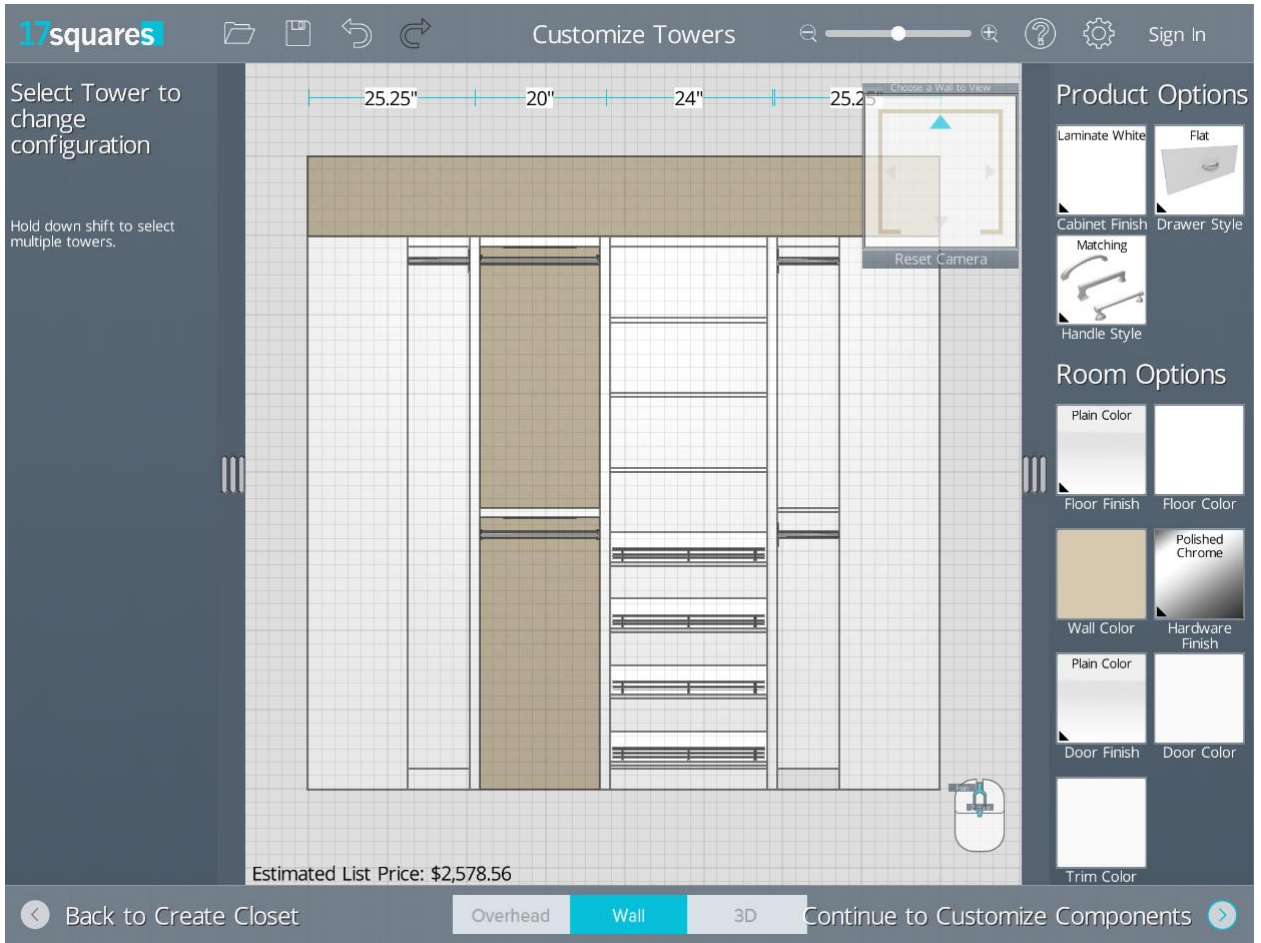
17squares

Customize Towers

Sign In

Select Tower to change configuration

Hold down shift to select multiple towers.

25.25"
20"
24"
25.25"

Choose a Wall to View

Reset Camera

Estimated List Price: $2,578.56

Product Options

Laminate White
Cabinet Finish

Flat
Drawer Style

Matching
Handle Style

Room Options

Plain Color
Floor Finish

Floor Color

Wall Color

Polished Chrome
Hardware Finish

Plain Color
Door Finish

Door Color

Trim Color

Back to Create Closet

Overhead
Wall
3D

Continue to Customize Components